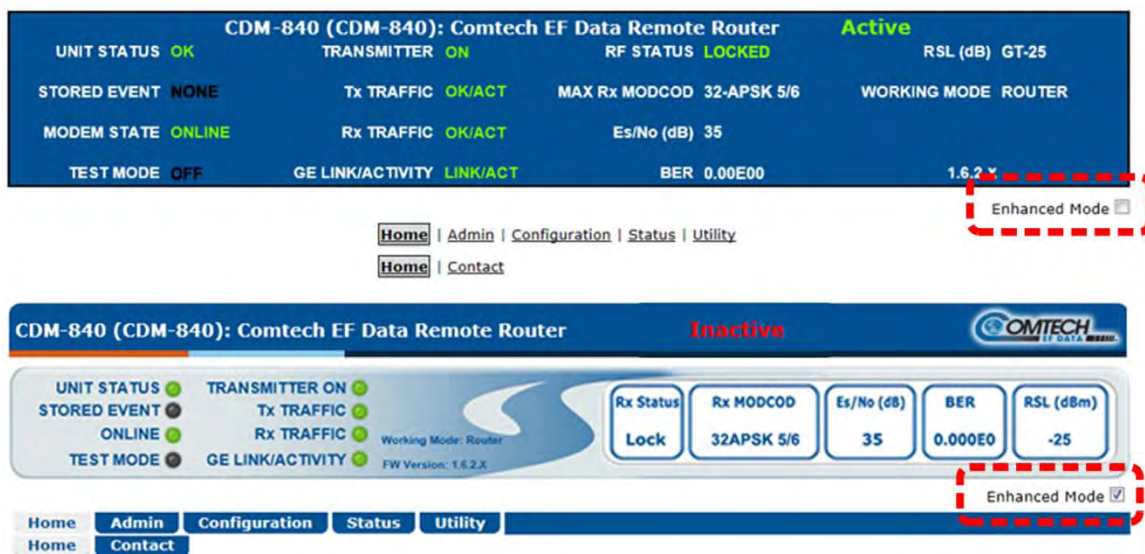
CDM-840 (CDM-840): Comtech EF Data Remote Router Active

UNIT STATUS OK
TRANSMITTER ON
RF STATUS LOCKED
RSL (dB) GT-25

STORED EVENT NONE
Tx TRAFFIC OK/ACT
MAX Rx MODCOD 32-APSK 5/6
WORKING MODE ROUTER

MODEM STATE ONLINE
Rx TRAFFIC OK/ACT
Es/No (dB) 35

TEST MODE OFF
GE LINK/ACTIVITY LINK/ACT
BER 0.00E00
1.6.2.X

Enhanced Mode

Home | Admin | Configuration | Status | Utility

Home | Contact

CDM-840 (CDM-840): Comtech EF Data Remote Router Inactive

COMTECH EF DATA

UNIT STATUS
TRANSMITTER ON
STORED EVENT
Tx TRAFFIC
ONLINE
Rx TRAFFIC
TEST MODE
GE LINK/ACTIVITY
Working Mode: Router
FW Version: 1.6.2.X

| Rx Status | Rx MODCOD | Es/No (dB) | BER | RSL (dBm) |
|---|---|---|---|---|
| Lock | 32APSK 5/6 | 35 | 0.000E0 | -25 |

Enhanced Mode

Home | Admin | Configuration | Status | Utility

Home | Contact